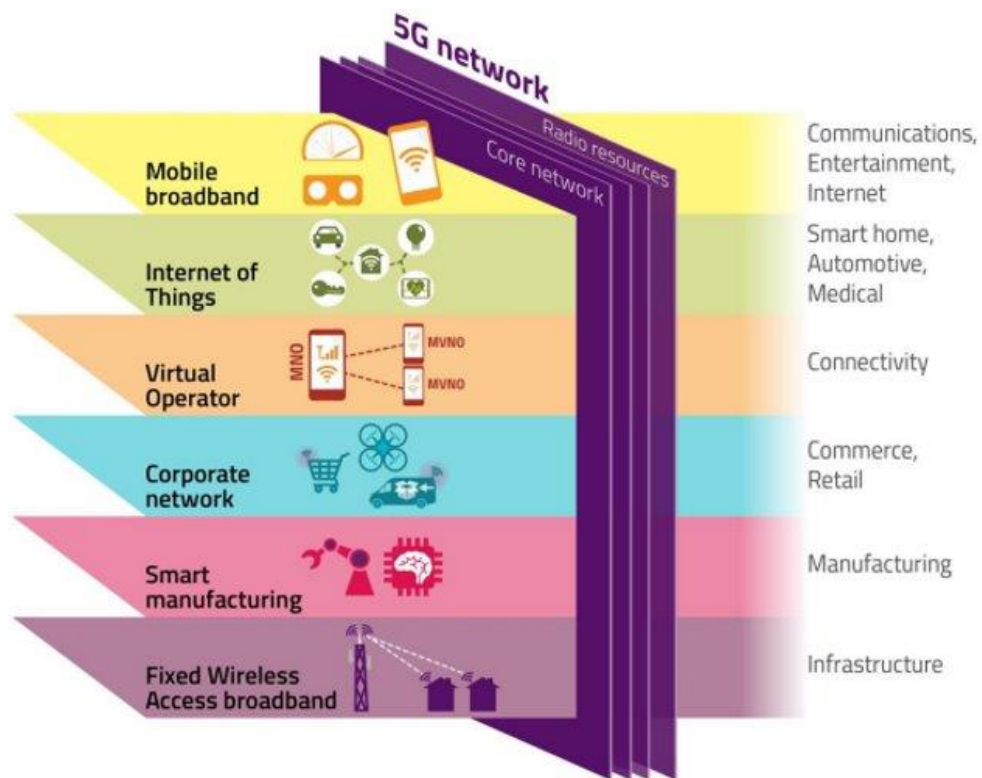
5G network

Radio resources

Core network

Mobile broadband

Communications, Entertainment, Internet

Internet of Things

Smart home, Automotive, Medical

Virtual Operator

MNO

MVNO

MVNO

Connectivity

Corporate network

Commerce, Retail

Smart manufacturing

Manufacturing

Fixed Wireless Access broadband

Infrastructure